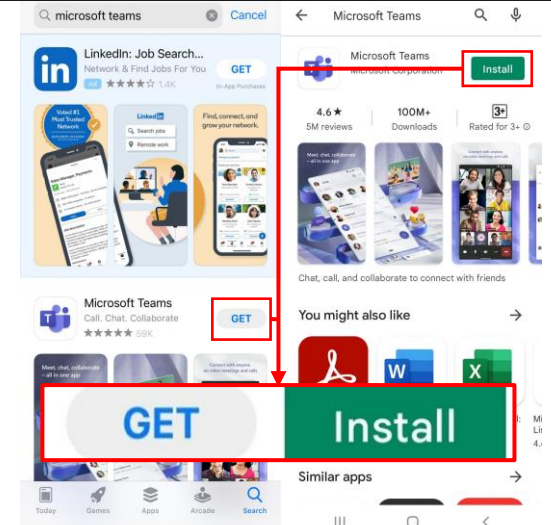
microsoft teams

Cancel

LinkedIn: Job Search...

Network & Find Jobs For You

Ad ★★★★☆ 1.4K

GET

In-App Purchases

Voted #1 Most Trusted Network

LinkedIn

Search jobs

Remote work

Find, connect, and grow your network.

Microsoft Teams

Call. Chat. Collaborate

★★★★★ 59K

GET

Meet, chat, collaborate - all in one app

Today

Games

Apps

Arcade

Search

Microsoft Teams

Microsoft Teams

Microsoft Corporation

Install

4.6★

5M reviews

100M+

Downloads

3+

Rated for 3+

Meet, chat, collaborate - all in one app

Chat, call, and collaborate to connect with friends

You might also like

Similar apps

GET

Install